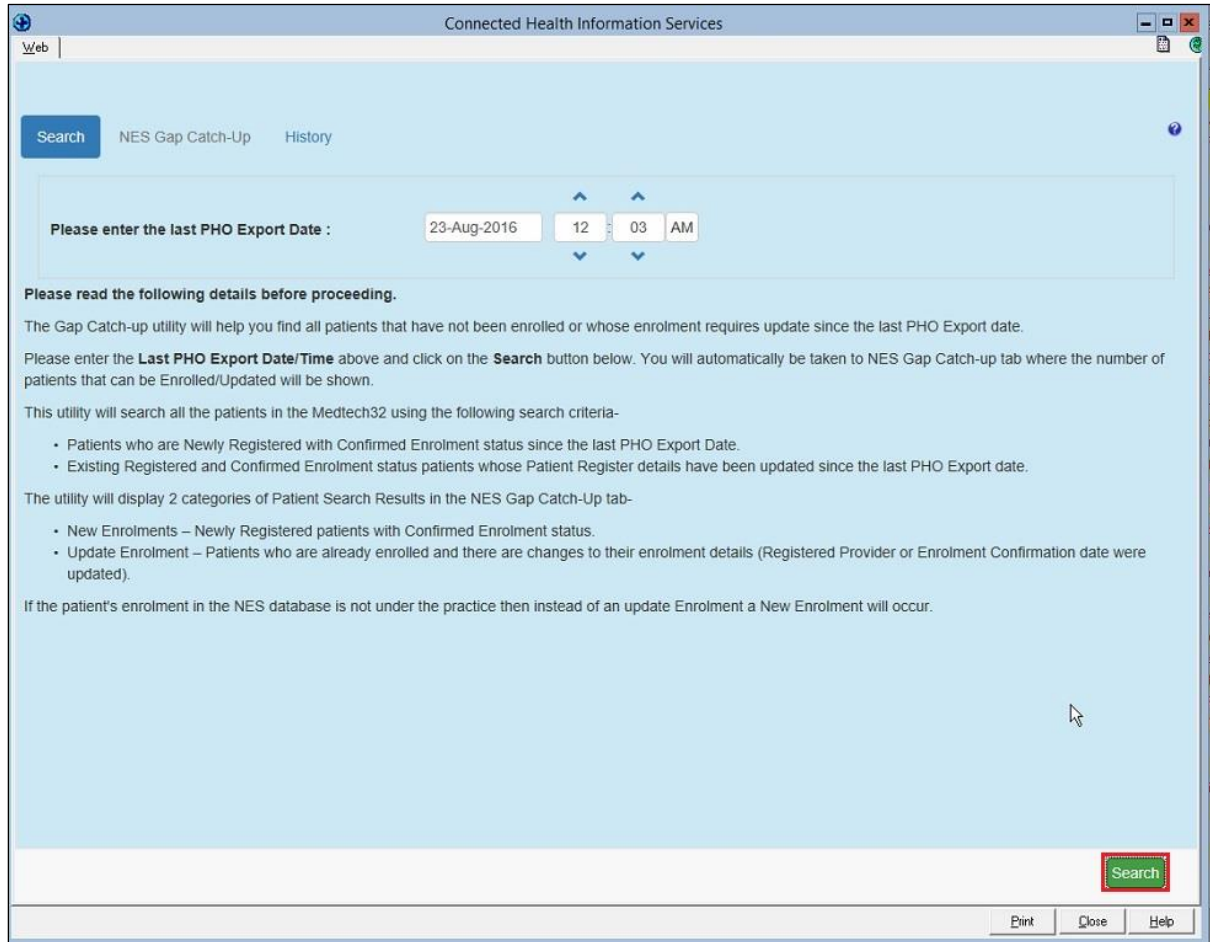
Connected Health Information Services

Web

Search NES Gap Catch-Up History

Please enter the last PHO Export Date : 23-Aug-2016 12 : 03 AM

Please read the following details before proceeding.

The Gap Catch-up utility will help you find all patients that have not been enrolled or whose enrolment requires update since the last PHO Export date.

Please enter the **Last PHO Export Date/Time** above and click on the **Search** button below. You will automatically be taken to NES Gap Catch-up tab where the number of patients that can be Enrolled/Updated will be shown.

This utility will search all the patients in the Medtech32 using the following search criteria-

- Patients who are Newly Registered with Confirmed Enrolment status since the last PHO Export Date.
- Existing Registered and Confirmed Enrolment status patients whose Patient Register details have been updated since the last PHO Export date.

The utility will display 2 categories of Patient Search Results in the NES Gap Catch-Up tab-

- New Enrolments – Newly Registered patients with Confirmed Enrolment status.
- Update Enrolment – Patients who are already enrolled and there are changes to their enrolment details (Registered Provider or Enrolment Confirmation date were updated).

If the patient's enrolment in the NES database is not under the practice then instead of an update Enrolment a New Enrolment will occur.

Search

Print Close Help